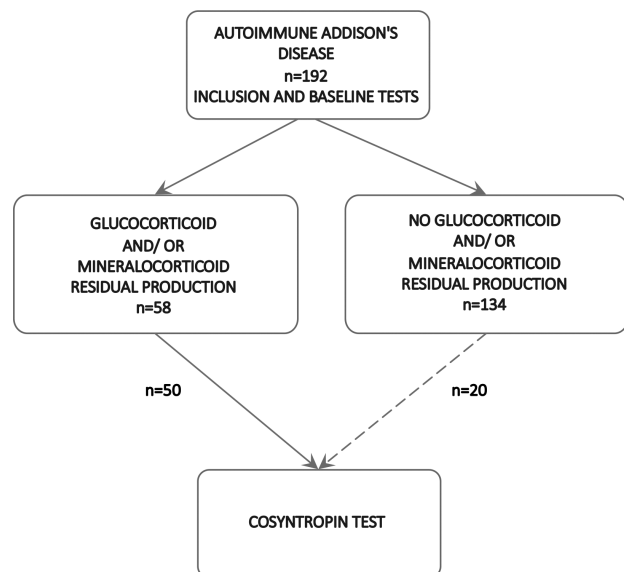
AUTOIMMUNE ADDISON'S DISEASE
n=192
INCLUSION AND BASELINE TESTS

GLUCOCORTICOID AND/ OR MINERALOCORTICOID RESIDUAL PRODUCTION
n=58

NO GLUCOCORTICOID AND/ OR MINERALOCORTICOID RESIDUAL PRODUCTION
n=134

n=50

n=20

COSYNTROPIN TEST